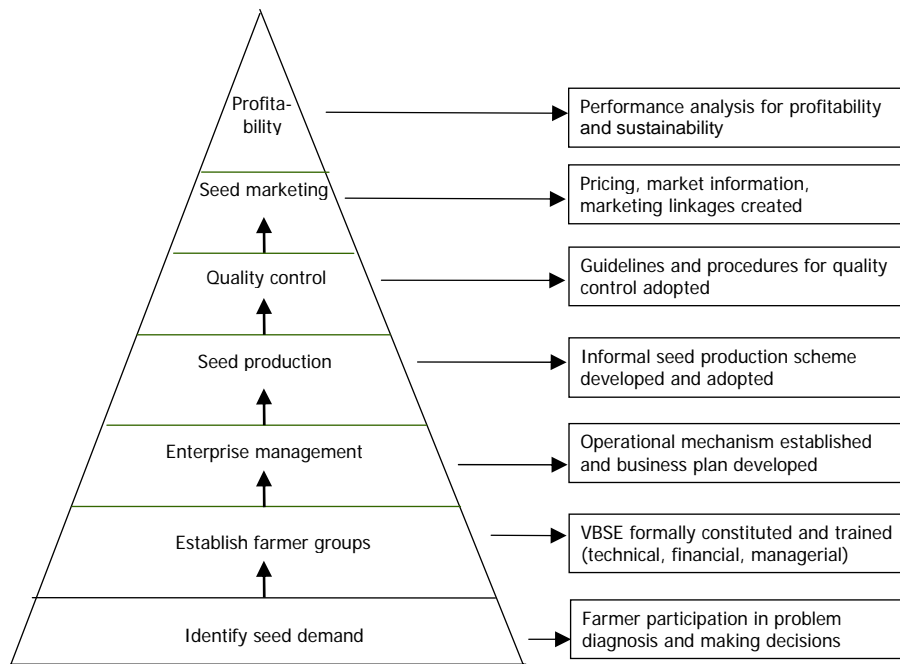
Profitability

Performance analysis for profitability and sustainability

Seed marketing

Pricing, market information, marketing linkages created

Quality control

Guidelines and procedures for quality control adopted

Seed production

Informal seed production scheme developed and adopted

Enterprise management

Operational mechanism established and business plan developed

Establish farmer groups

VBSE formally constituted and trained (technical, financial, managerial)

Identify seed demand

Farmer participation in problem diagnosis and making decisions